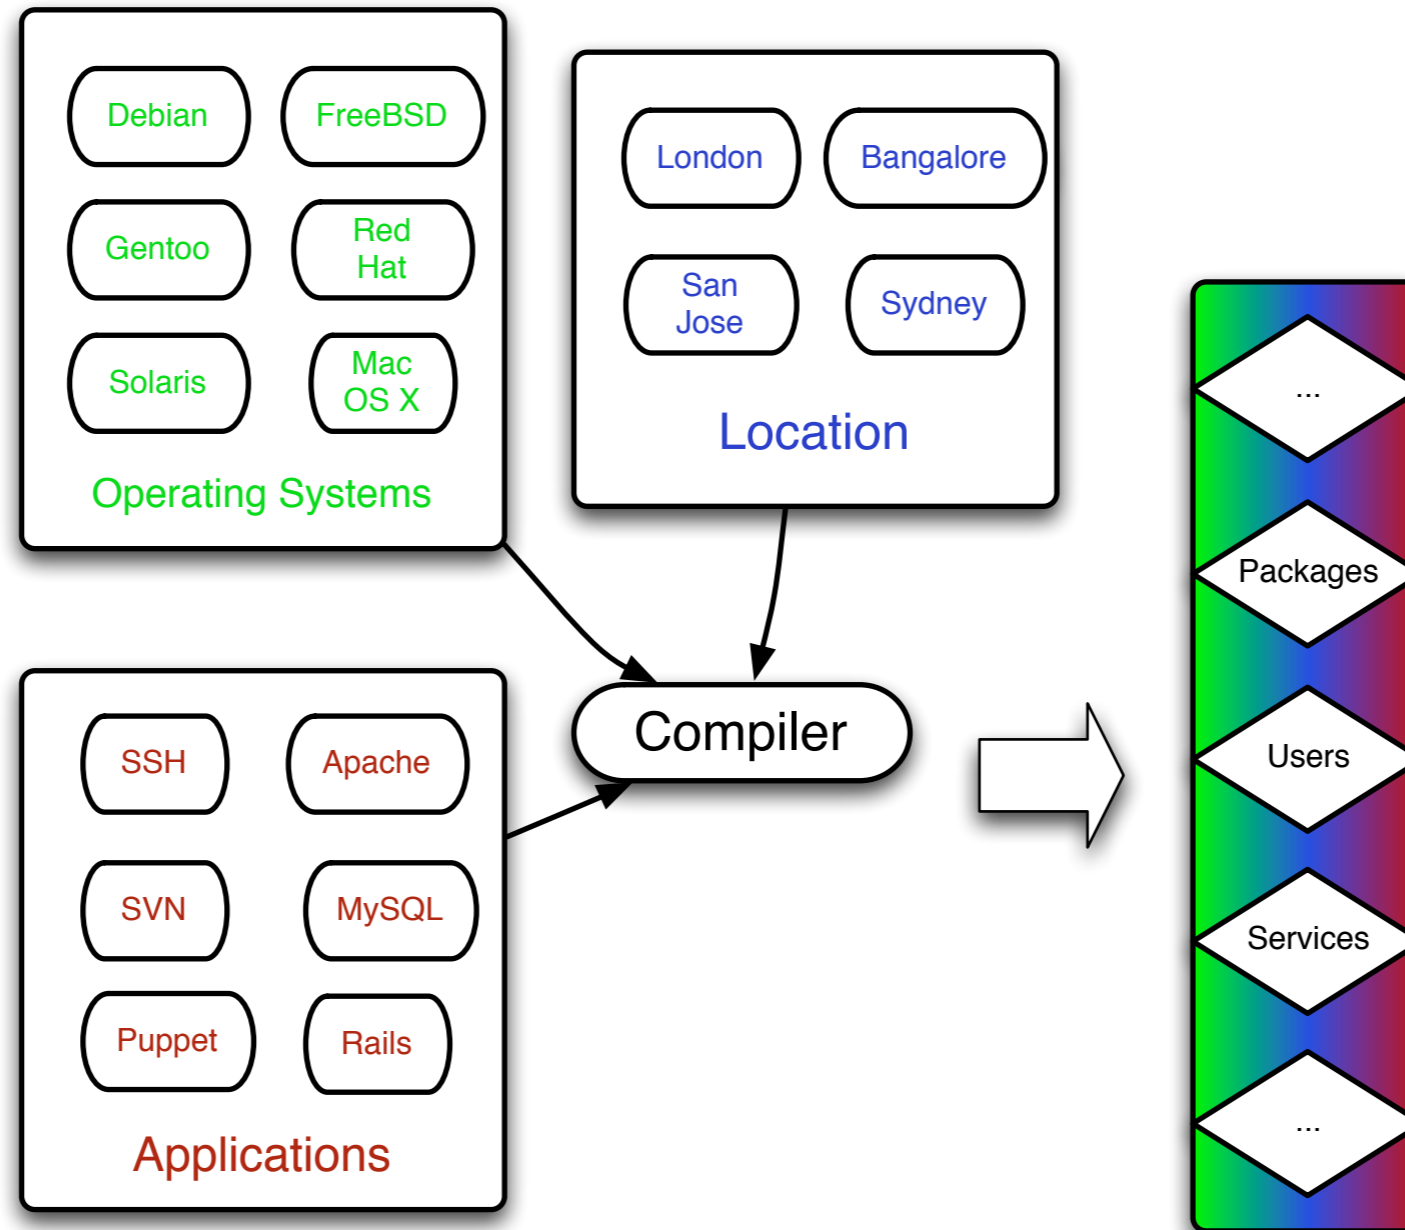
Debian

FreeBSD

Gentoo

Red Hat

Solaris

Mac OS X

Operating Systems

London

Bangalore

San Jose

Sydney

Location

Compiler

SSH

Apache

SVN

MySQL

Puppet

Rails

Applications

...

Packages

Users

Services

...